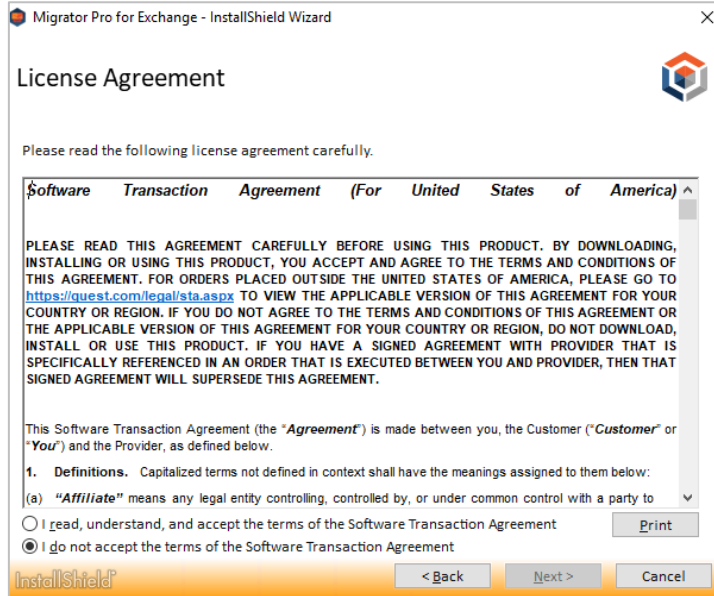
Migrator Pro for Exchange - InstallShield Wizard

License Agreement

Please read the following license agreement carefully.

Software Transaction Agreement (For United States of America)

PLEASE READ THIS AGREEMENT CAREFULLY BEFORE USING THIS PRODUCT. BY DOWNLOADING, INSTALLING OR USING THIS PRODUCT, YOU ACCEPT AND AGREE TO THE TERMS AND CONDITIONS OF THIS AGREEMENT. FOR ORDERS PLACED OUTSIDE THE UNITED STATES OF AMERICA, PLEASE GO TO https://quest.com/legal/sta.aspx TO VIEW THE APPLICABLE VERSION OF THIS AGREEMENT FOR YOUR COUNTRY OR REGION. IF YOU DO NOT AGREE TO THE TERMS AND CONDITIONS OF THIS AGREEMENT OR THE APPLICABLE VERSION OF THIS AGREEMENT FOR YOUR COUNTRY OR REGION, DO NOT DOWNLOAD, INSTALL OR USE THIS PRODUCT. IF YOU HAVE A SIGNED AGREEMENT WITH PROVIDER THAT IS SPECIFICALLY REFERENCED IN AN ORDER THAT IS EXECUTED BETWEEN YOU AND PROVIDER, THEN THAT SIGNED AGREEMENT WILL SUPERSEDE THIS AGREEMENT.

This Software Transaction Agreement (the "Agreement") is made between you, the Customer ("Customer" or "You") and the Provider, as defined below.

1. Definitions. Capitalized terms not defined in context shall have the meanings assigned to them below:

(a) "Affiliate" means any legal entity controlling, controlled by, or under common control with a party to

I read, understand, and accept the terms of the Software Transaction Agreement

I do not accept the terms of the Software Transaction Agreement

Print

InstallShield

< Back

Next >

Cancel